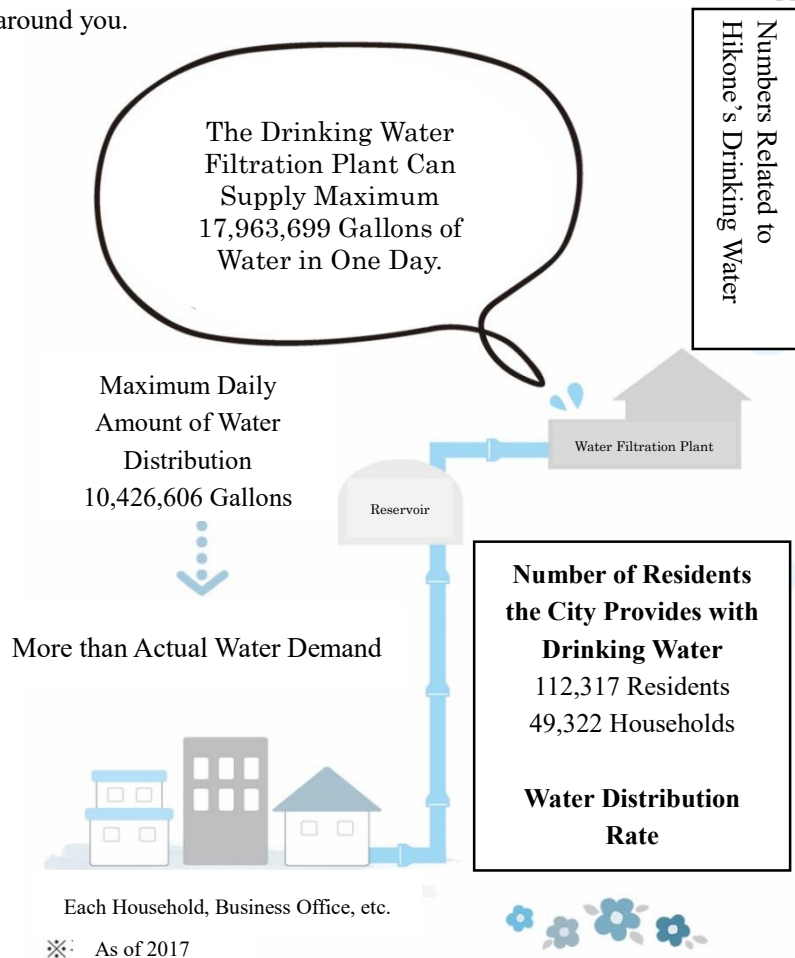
around you.

Numbers Related to Hikone's Drinking Water

The Drinking Water Filtration Plant Can Supply Maximum 17,963,699 Gallons of Water in One Day.

Maximum Daily Amount of Water Distribution 10,426,606 Gallons

Water Filtration Plant

Reservoir

More than Actual Water Demand

**Number of Residents the City Provides with Drinking Water**
112,317 Residents
49,322 Households

**Water Distribution Rate**

Each Household, Business Office, etc.

※: As of 2017